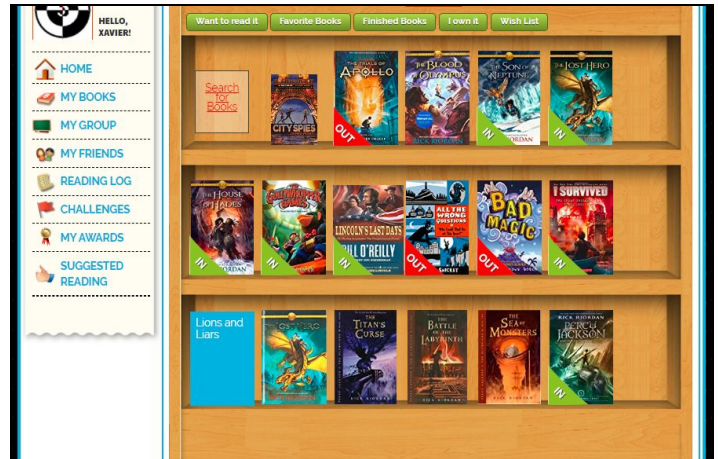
HELLO, XAVIER!

HOME

MY BOOKS

MY GROUP

MY FRIENDS

READING LOG

CHALLENGES

MY AWARDS

SUGGESTED READING

Want to read it | Favorite Books | Finished Books | I own it | Wish List

Search for Books

CITY SPIES

THE TRIALS OF APOLLO

OUT

THE BLOOD OF OLYMPUS

RICK RIORDAN

THE SON OF NEPTUNE

IN

RIORDAN

THE LOST HERO

IN

THE HOUSE OF HADES

IN

RIORDAN

IN

LINCOLN'S LAST DAYS

BILL O'REILLY

IN

ALL THE WRONG QUESTIONS

OUT

SNICKET

BAD MAGIC

OUT

I SURVIVED

IN

Lions and Liars

THE LOST HERO

THE TITAN'S CURSE

RICK RIORDAN

THE BATTLE OF THE LABYRINTH

RICK RIORDAN

THE SEA OF MONSTERS

RICK RIORDAN

PERCY JACKSON

IN